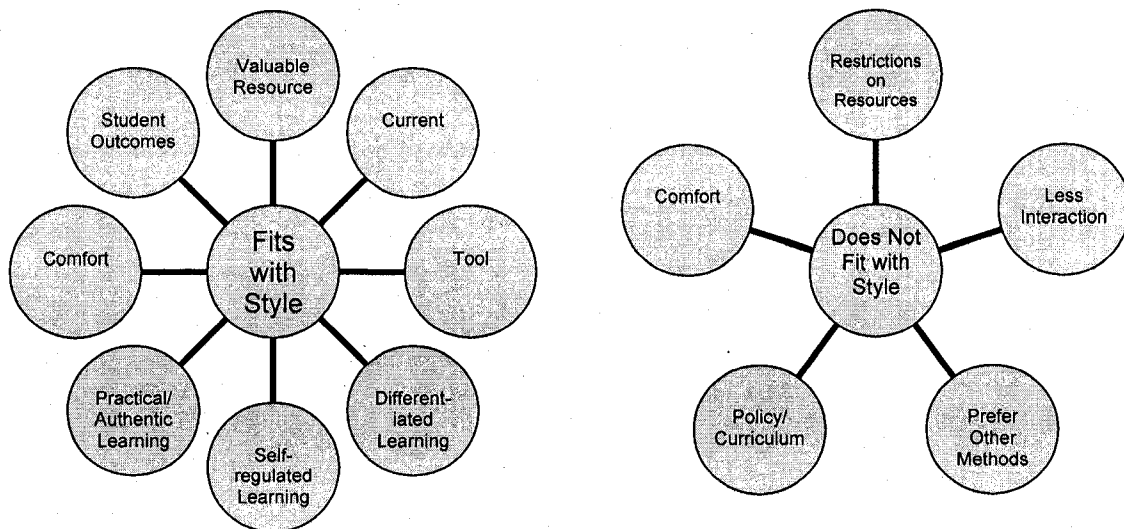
Valuable Resource

Student Outcomes

Current

Comfort

Fits with Style

Tool

Practical/ Authentic Learning

Self-regulated Learning

Different-iated Learning

Restrictions on Resources

Comfort

Does Not Fit with Style

Less Interaction

Policy/ Curriculum

Prefer Other Methods